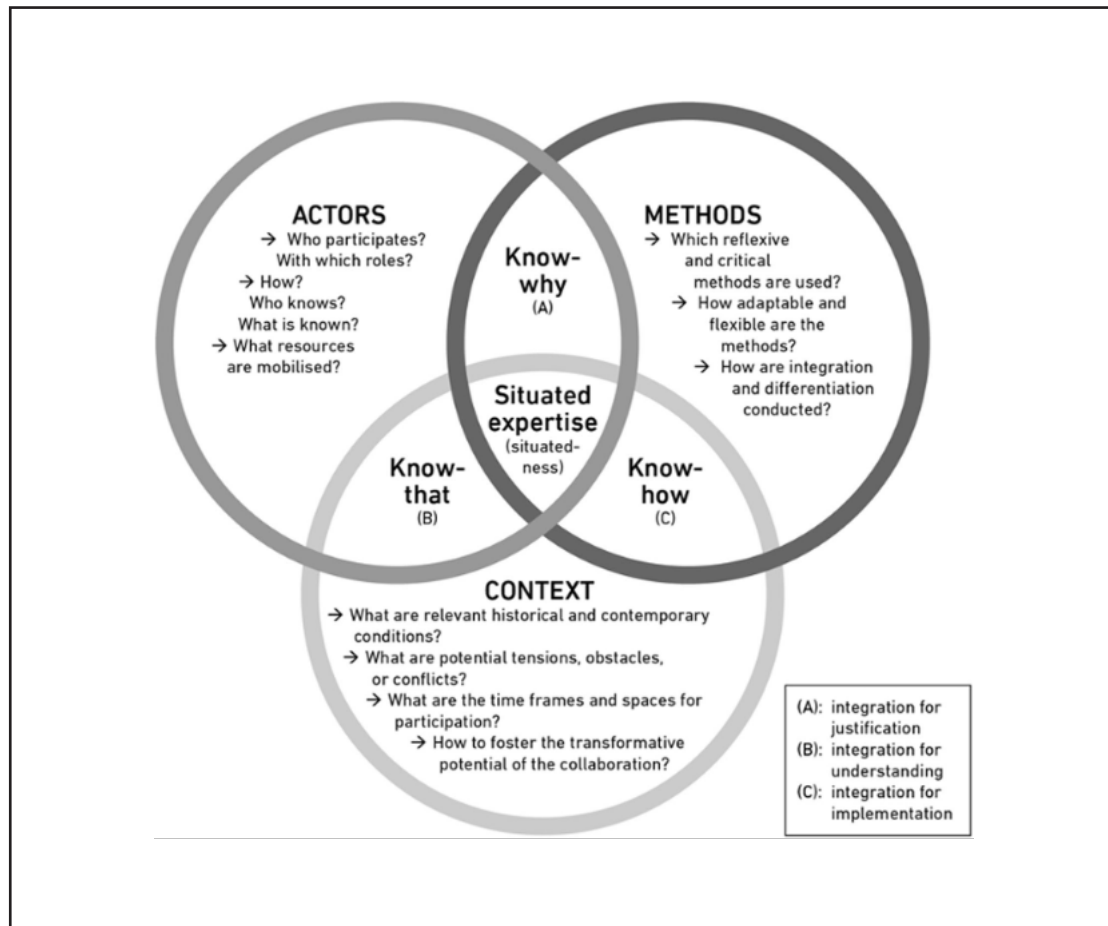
ACTORS
→ Who participates? With which roles?
→ How? Who knows? What is known?
→ What resources are mobilised?

Know-why
(A)

METHODS
→ Which reflexive and critical methods are used?
→ How adaptable and flexible are the methods?
→ How are integration and differentiation conducted?

Situated expertise
(situatedness)

Know-that
(B)

Know-how
(C)

CONTEXT
→ What are relevant historical and contemporary conditions?
→ What are potential tensions, obstacles, or conflicts?
→ What are the time frames and spaces for participation?
→ How to foster the transformative potential of the collaboration?

(A): integration for justification
(B): integration for understanding
(C): integration for implementation